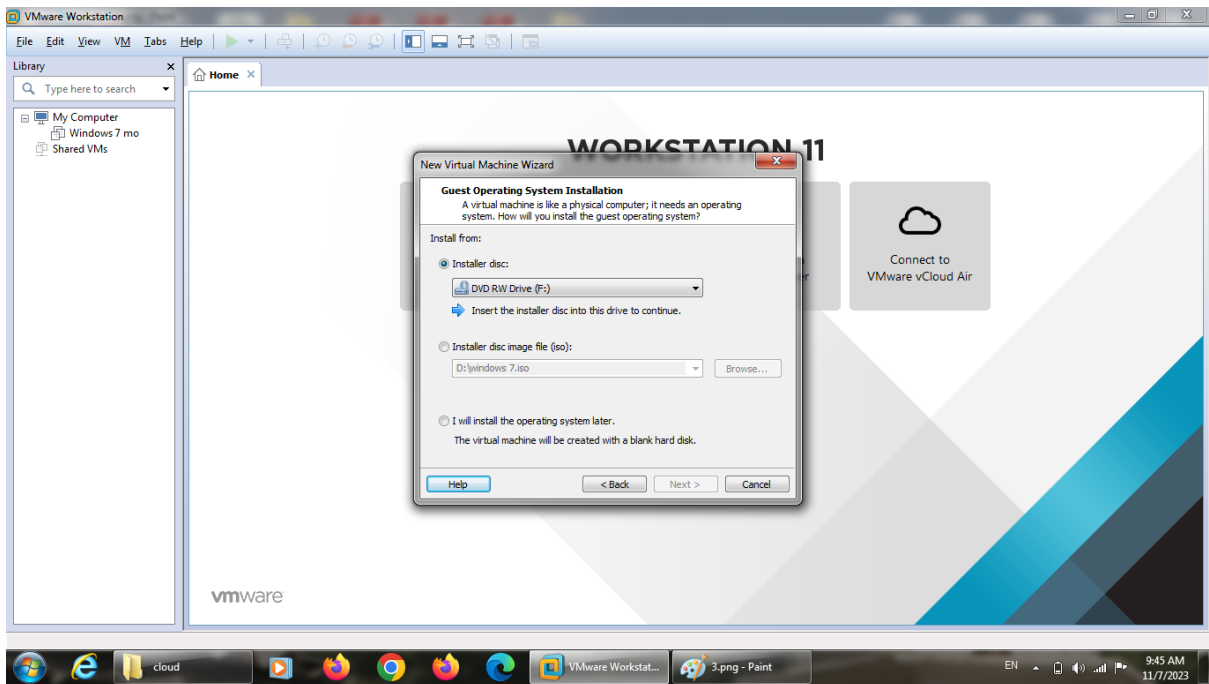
VMware Workstation

File Edit View VM Tabs Help

Library

Type here to search

My Computer
Windows 7 mo
Shared VMs

Home

WORKSTATION 11

New Virtual Machine Wizard

Guest Operating System Installation
A virtual machine is like a physical computer; it needs an operating system. How will you install the guest operating system?

Install from:

Installer disc:

DVD RW Drive (F:)

Insert the installer disc into this drive to continue.

Installer disc image file (iso):

D:\windows 7.iso

Browse...

I will install the operating system later.

The virtual machine will be created with a blank hard disk.

Help

< Back

Next >

Cancel

Connect to VMware vCloud Air

vmware

cloud

VMware Workstat...

3.png - Paint

EN

9:45 AM
11/7/2023